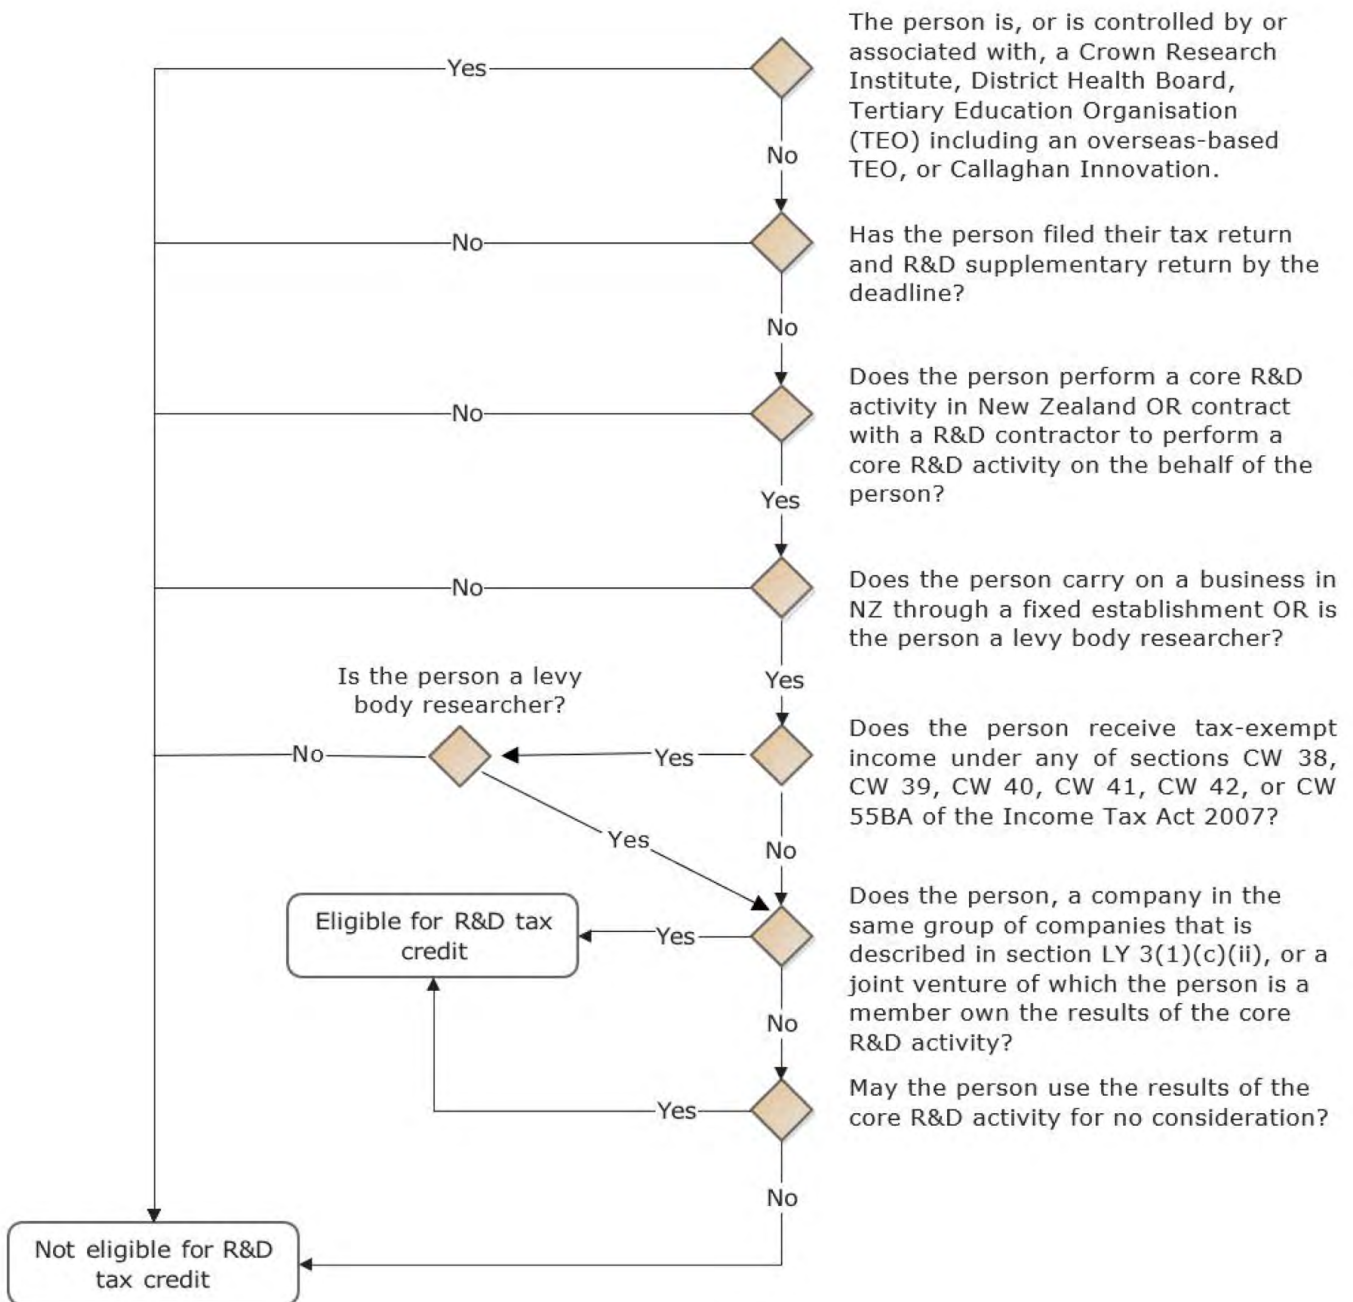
Yes

The person is, or is controlled by or associated with, a Crown Research Institute, District Health Board, Tertiary Education Organisation (TEO) including an overseas-based TEO, or Callaghan Innovation.

No

No

Has the person filed their tax return and R&D supplementary return by the deadline?

No

No

Does the person perform a core R&D activity in New Zealand OR contract with a R&D contractor to perform a core R&D activity on the behalf of the person?

Yes

No

Does the person carry on a business in NZ through a fixed establishment OR is the person a levy body researcher?

Is the person a levy body researcher?

Yes

No

Yes

Does the person receive tax-exempt income under any of sections CW 38, CW 39, CW 40, CW 41, CW 42, or CW 55BA of the Income Tax Act 2007?

Yes

No

Eligible for R&D tax credit

Yes

Does the person, a company in the same group of companies that is described in section LY 3(1)(c)(ii), or a joint venture of which the person is a member own the results of the core R&D activity?

No

Yes

May the person use the results of the core R&D activity for no consideration?

No

Not eligible for R&D tax credit